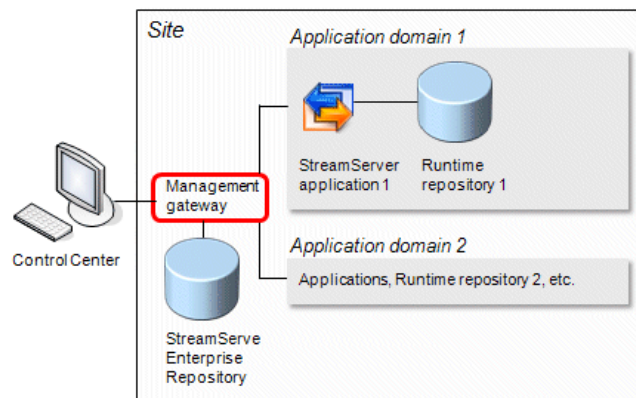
Site

Application domain 1

StreamServer application 1

Runtime repository 1

Management gateway

Control Center

Application domain 2

Applications, Runtime repository 2, etc.

StreamServe Enterprise Repository